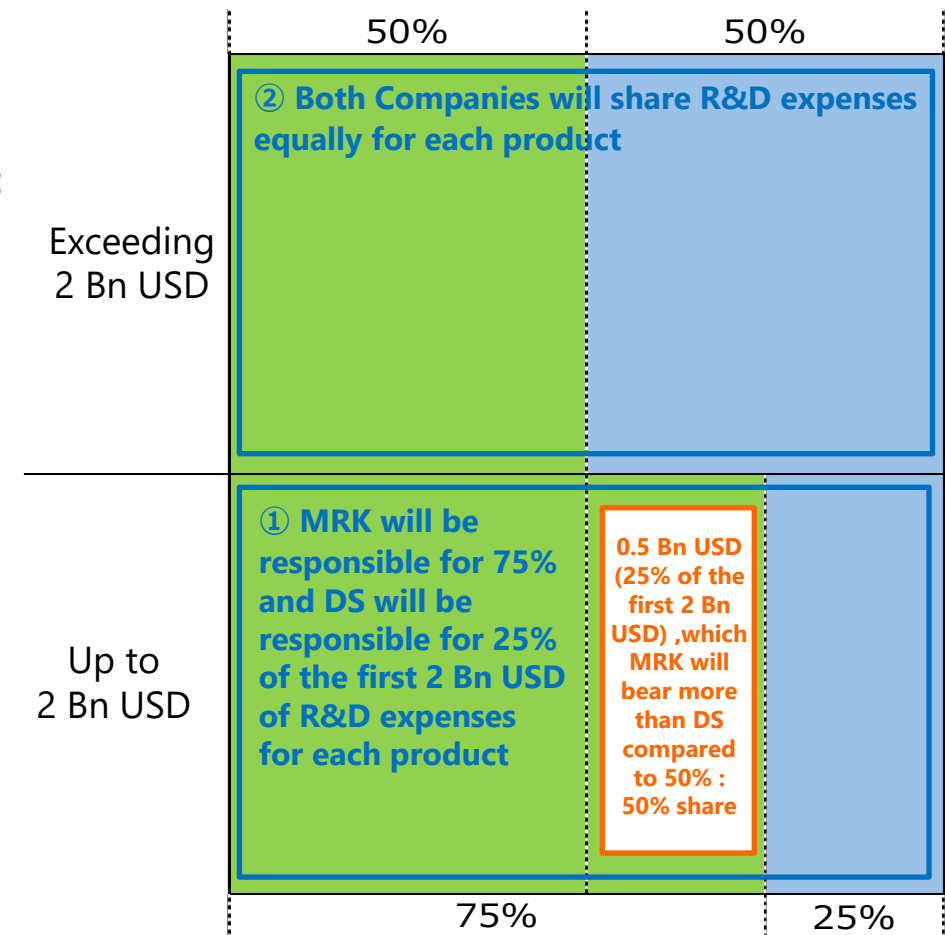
50%

50%

② Both Companies will share R&D expenses equally for each product

Exceeding 2 Bn USD

Up to 2 Bn USD

① MRK will be responsible for 75% and DS will be responsible for 25% of the first 2 Bn USD of R&D expenses for each product

0.5 Bn USD (25% of the first 2 Bn USD) ,which MRK will bear more than DS compared to 50% : 50% share

75%

25%